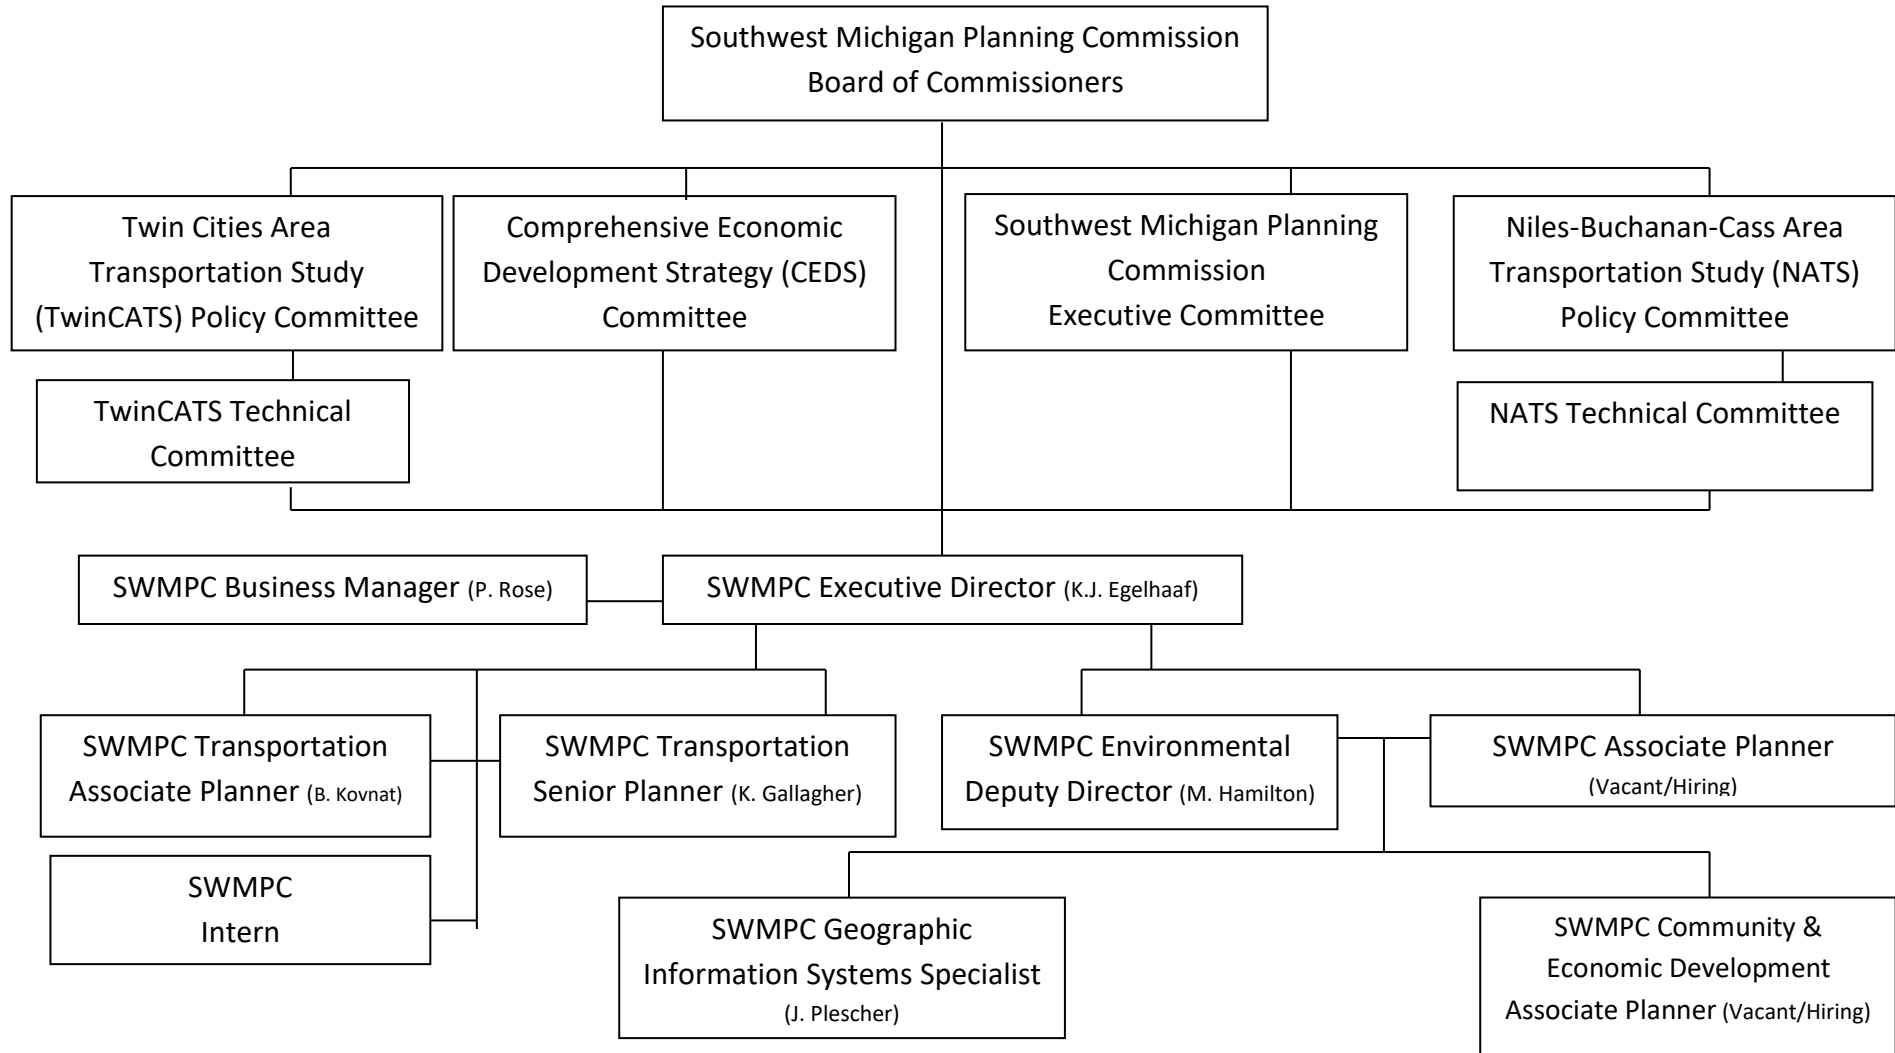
Southwest Michigan Planning Commission
Board of Commissioners

Twin Cities Area Transportation Study (TwinCATS) Policy Committee

Comprehensive Economic Development Strategy (CEDS) Committee

Southwest Michigan Planning Commission Executive Committee

Niles-Buchanan-Cass Area Transportation Study (NATS) Policy Committee

TwinCATS Technical Committee

NATS Technical Committee

SWMPC Business Manager (P. Rose)

SWMPC Executive Director (K.J. Egelhaaf)

SWMPC Transportation Associate Planner (B. Kovnat)

SWMPC Transportation Senior Planner (K. Gallagher)

SWMPC Environmental Deputy Director (M. Hamilton)

SWMPC Associate Planner (Vacant/Hiring)

SWMPC Intern

SWMPC Geographic Information Systems Specialist (J. Plescher)

SWMPC Community & Economic Development Associate Planner (Vacant/Hiring)